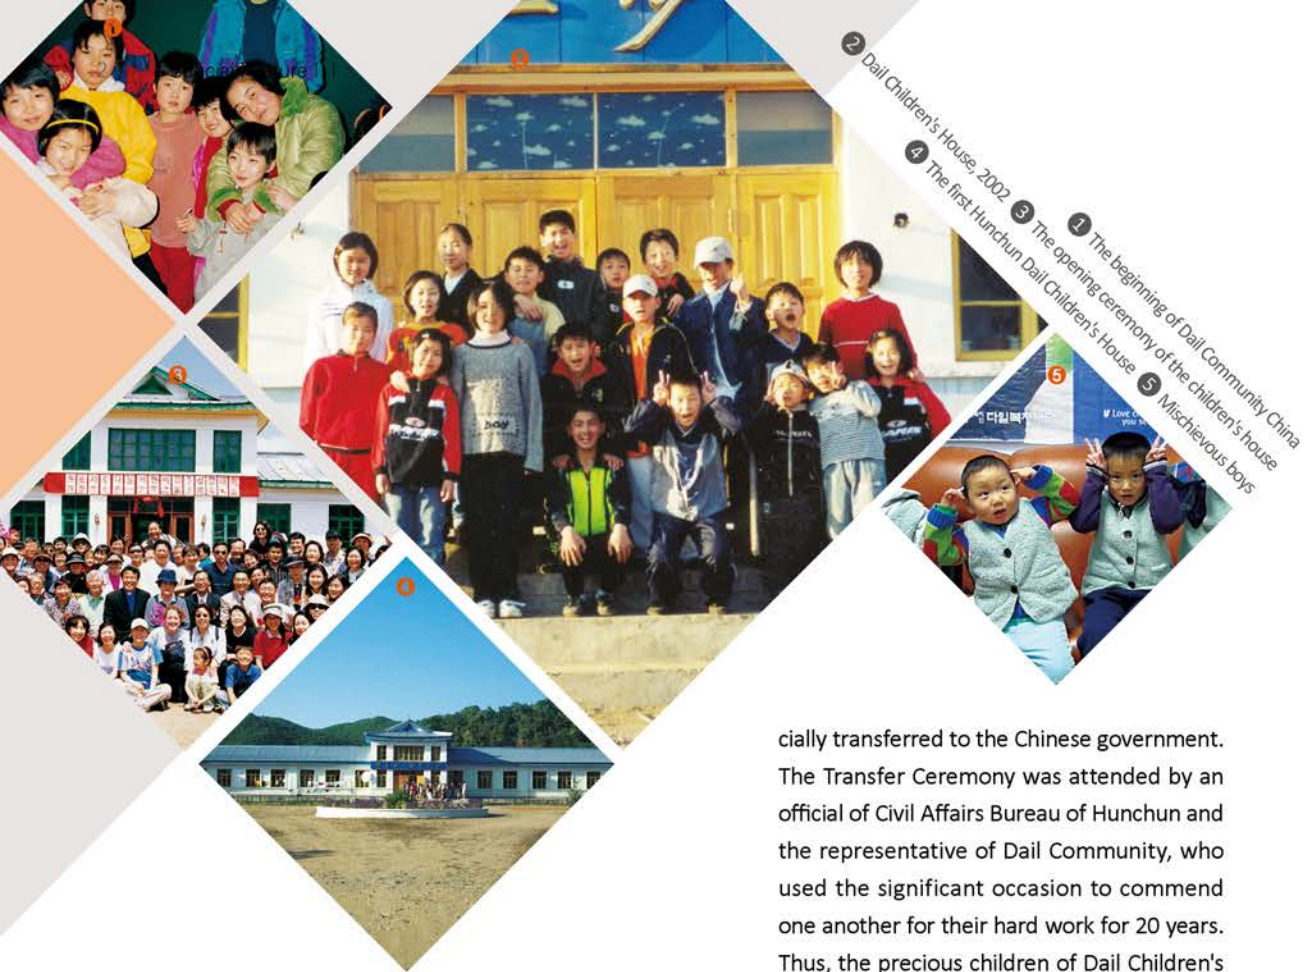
1 The beginning of Dail Community China
2 Dail Children's House, 2002
3 The opening ceremony of the children's house
4 The first Hunchun Dail Children's House
5 Mischievous boys

1

2

3

4

5

cially transferred to the Chinese government. The Transfer Ceremony was attended by an official of Civil Affairs Bureau of Hunchun and the representative of Dail Community, who used the significant occasion to commend one another for their hard work for 20 years. Thus, the precious children of Dail Children's